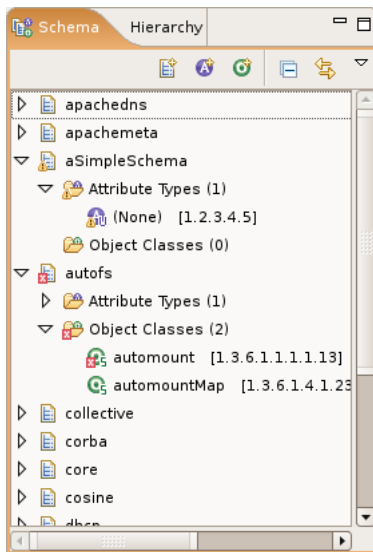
Schema Hierarchy

apachedns
apachemeta
aSimpleSchema
Attribute Types (1)
(None) [1.2.3.4.5]
Object Classes (0)
autofs
Attribute Types (1)
Object Classes (2)
automount [1.3.6.1.1.1.1.13]
automountMap [1.3.6.1.4.1.23
collective
corba
core
cosine
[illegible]